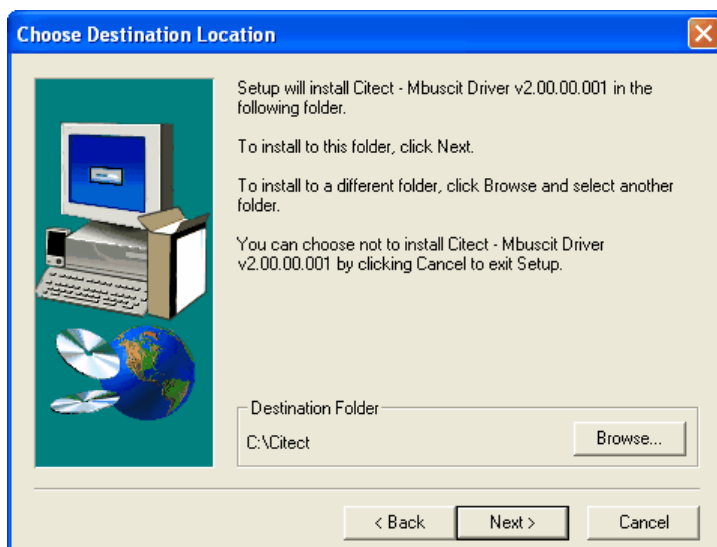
Choose Destination Location

Setup will install Citect - Mbuscit Driver v2.00.00.001 in the following folder.

To install to this folder, click Next.

To install to a different folder, click Browse and select another folder.

You can choose not to install Citect - Mbuscit Driver v2.00.00.001 by clicking Cancel to exit Setup.

Destination Folder

C:\Citect

Browse...

< Back

Next >

Cancel